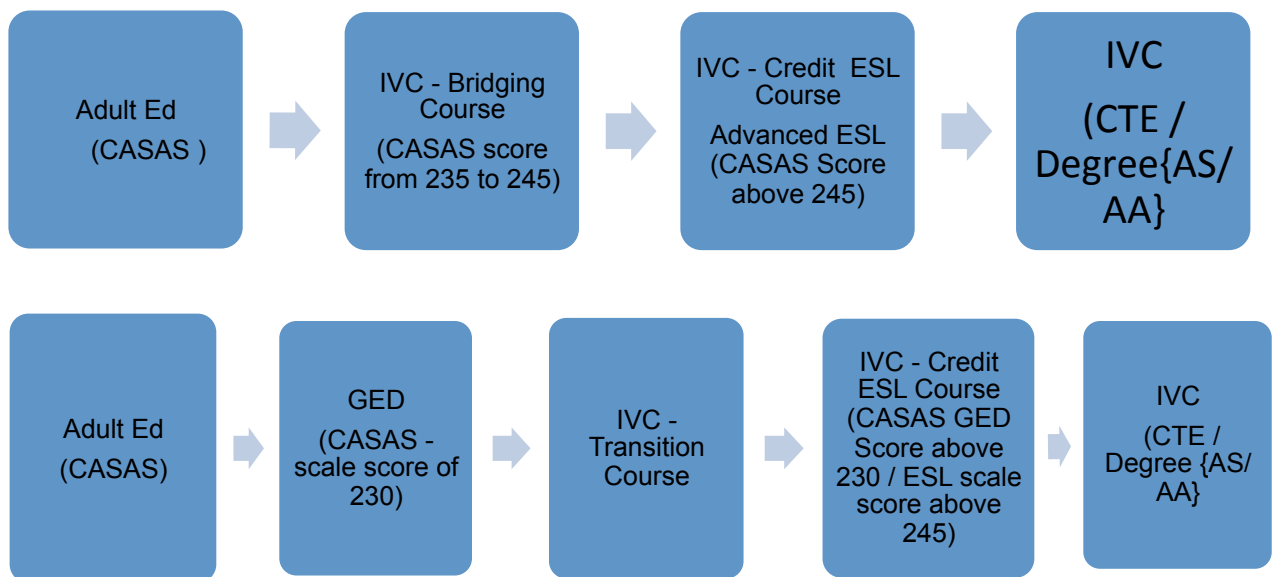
Adult Ed
(CASAS )

IVC - Bridging Course
(CASAS score from 235 to 245)

IVC - Credit ESL Course
Advanced ESL (CASAS Score above 245)

IVC
(CTE / Degree{AS/ AA}

Adult Ed
(CASAS)

GED
(CASAS - scale score of 230)

IVC - Transition Course

IVC - Credit ESL Course (CASAS GED Score above 230 / ESL scale score above 245)

IVC
(CTE / Degree {AS/ AA}